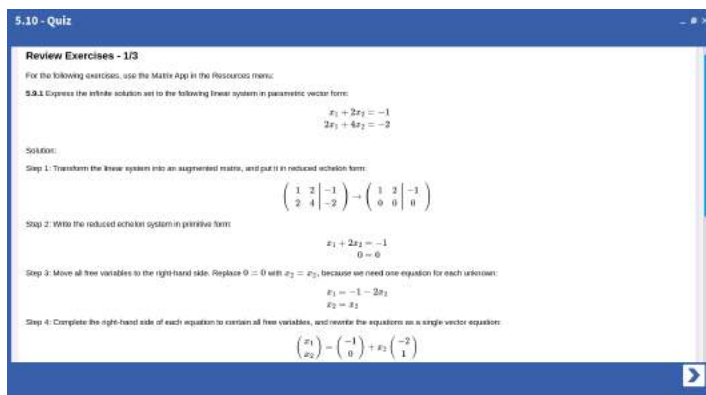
5.10 - Quiz

Review Exercises - 1/3

For the following exercises, use the Matrix App in the Resources menu:

5.9.1 Express the infinite solution set to the following linear system in parametric vector form:

$x_1 + 2x_2 = -1$
$2x_1 + 4x_2 = -2$

Solution:

Step 1: Transform the linear system into an augmented matrix, and put it in reduced echelon form:

$\left(\begin{array}{cc|c} 1 & 2 & -1 \\ 2 & 4 & -2 \end{array}\right) \rightarrow \left(\begin{array}{cc|c} 1 & 2 & -1 \\ 0 & 0 & 0 \end{array}\right)$

Step 2: Write the reduced echelon system in primitive form:

$x_1 + 2x_2 = -1$
$0 = 0$

Step 3: Move all free variables to the right-hand side. Replace $0 = 0$ with $x_2 = x_2$, because we need one equation for each unknown:

$x_1 = -1 - 2x_2$
$x_2 = x_2$

Step 4: Complete the right-hand side of each equation to contain all free variables, and rewrite the equations as a single vector equation:

$\begin{pmatrix} x_1 \\ x_2 \end{pmatrix} = \begin{pmatrix} -1 \\ 0 \end{pmatrix} + x_2 \begin{pmatrix} -2 \\ 1 \end{pmatrix}$